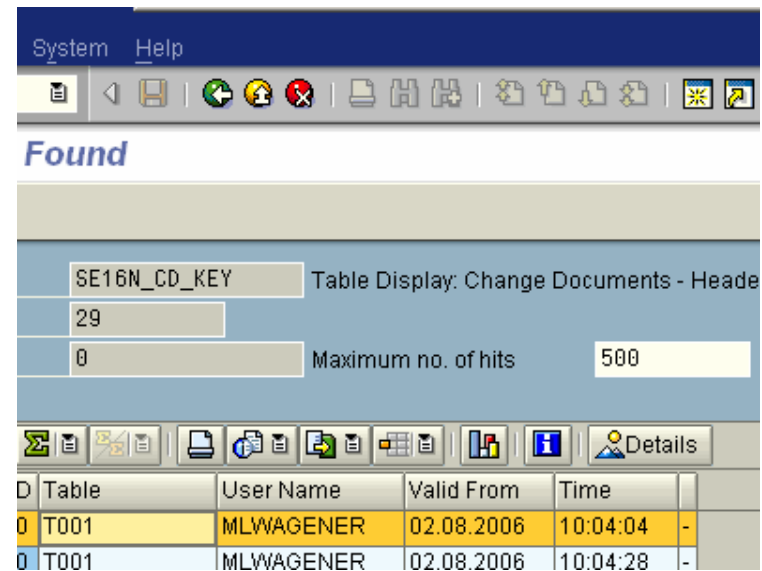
System Help

Found

SE16N_CD_KEY Table Display: Change Documents - Heade

29

0 Maximum no. of hits 500

Details

| D | Table | User Name | Valid From | Time | |
|---|---|---|---|---|---|
| 0 | T001 | MLWAGENER | 02.08.2006 | 10:04:04 | - |
| 0 | T001 | MLWAGENER | 02.08.2006 | 10:04:28 | - |